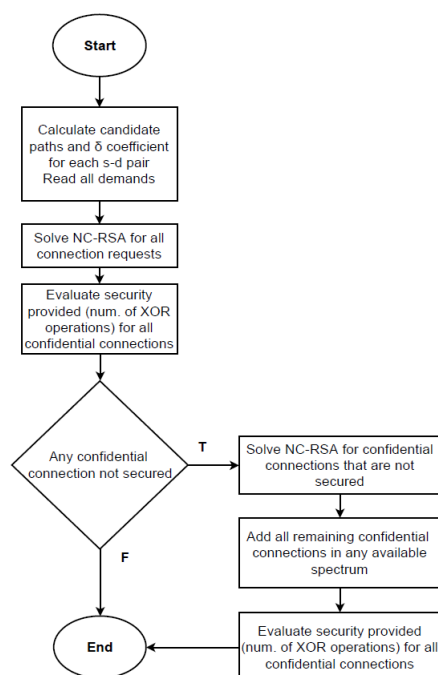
Start

Calculate candidate paths and δ coefficient for each s-d pair
Read all demands

Solve NC-RSA for all connection requests

Evaluate security provided (num. of XOR operations) for all confidential connections

Any confidential connection not secured

T

Solve NC-RSA for confidential connections that are not secured

Add all remaining confidential connections in any available spectrum

Evaluate security provided (num. of XOR operations) for all confidential connections

F

End